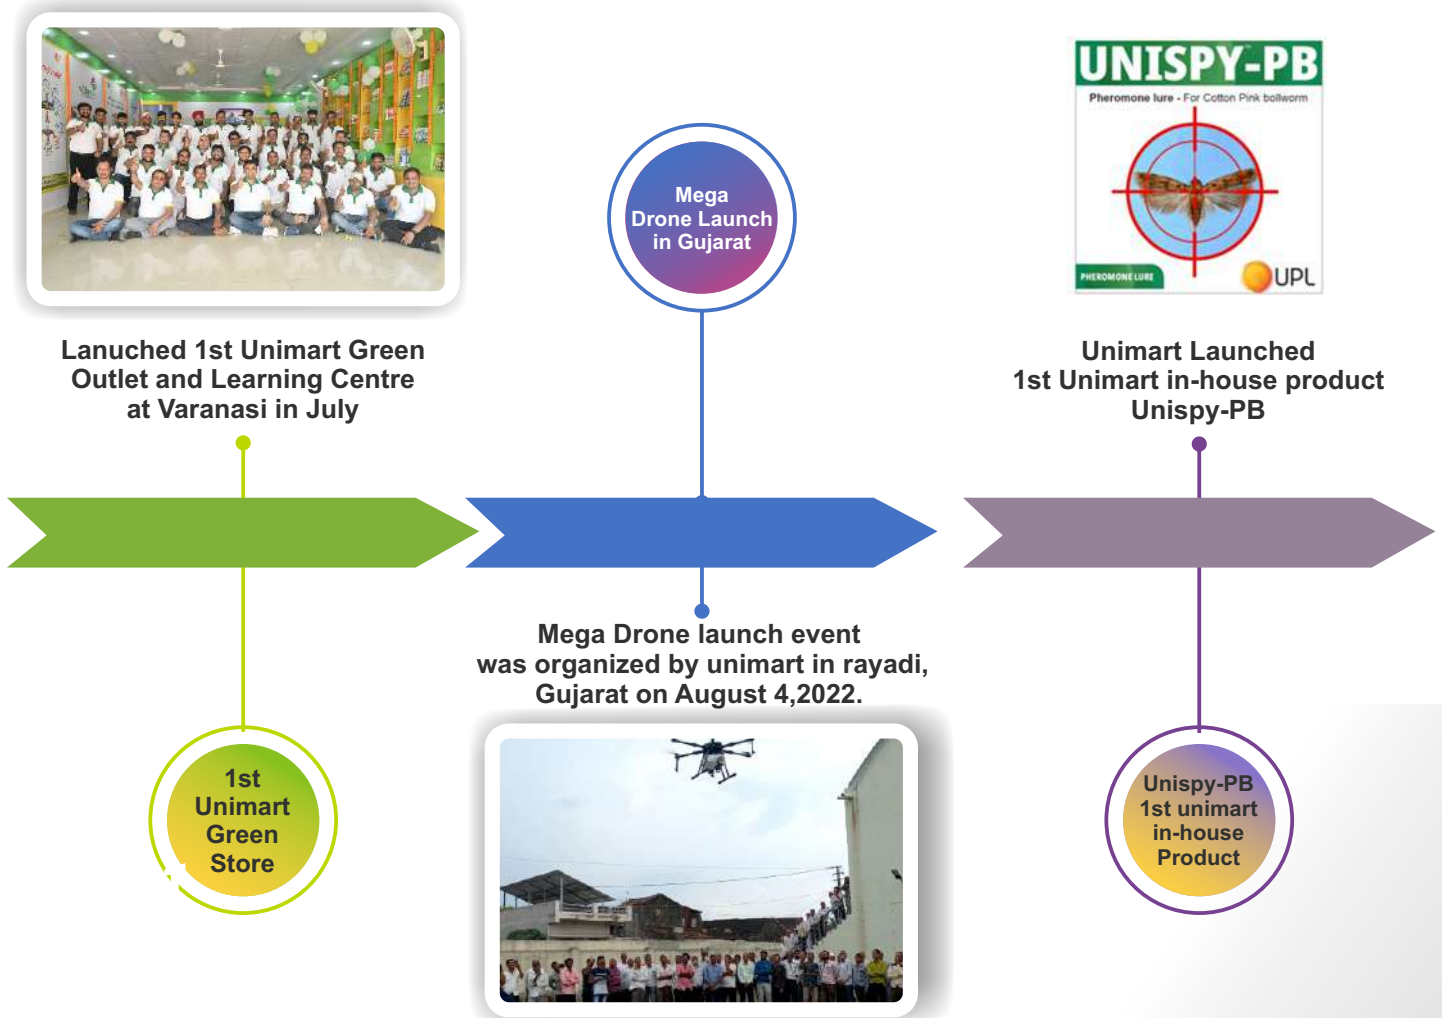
UNISPY-PB

Pheromone lure - For Cotton Pink bollworm

PHEROMONE LURE

UPL

Mega Drone Launch in Gujarat

Lanuched 1st Unimart Green Outlet and Learning Centre at Varanasi in July

Unimart Launched 1st Unimart in-house product Unispy-PB

Mega Drone launch event was organized by unimart in rayadi, Gujarat on August 4,2022.

1st Unimart Green Store

Unispy-PB 1st unimart in-house Product